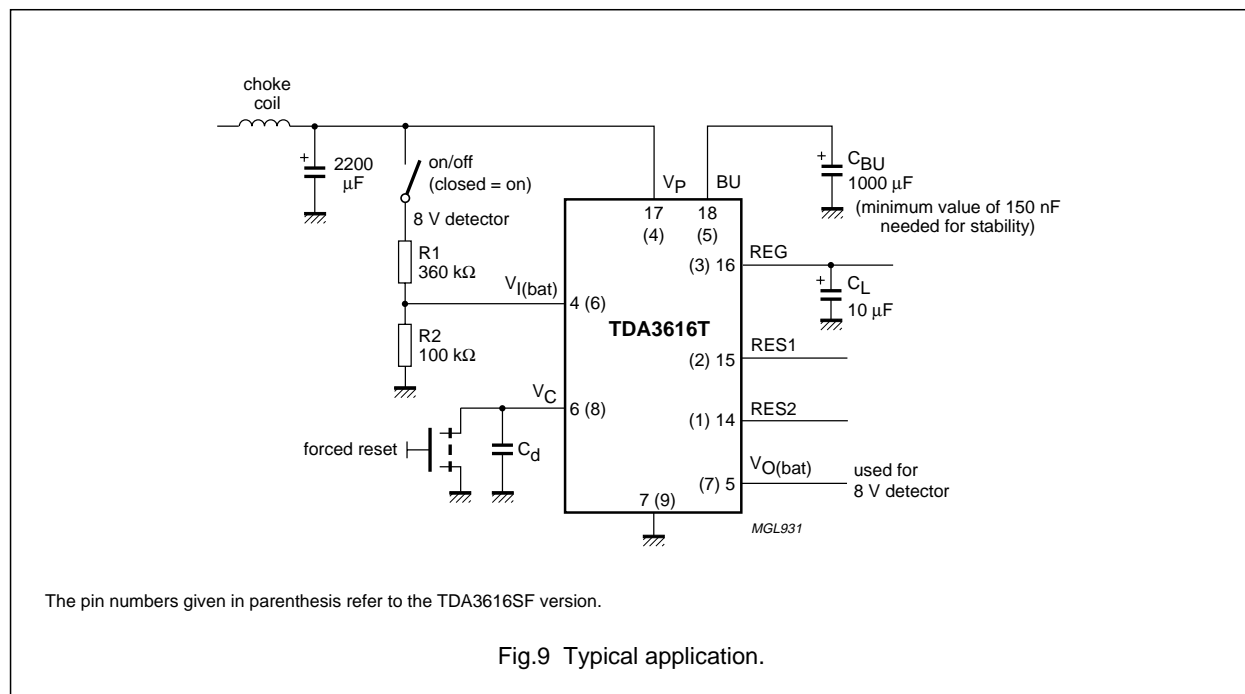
choke coil

+ 2200 μF

on/off (closed = on)

8 V detector

R1 360 kΩ

R2 100 kΩ

$V_{I(bat)}$ 4 (6)

$V_C$ 6 (8)

forced reset

$C_d$

$V_P$ 17 (4)

BU 18 (5)

TDA3616T

7 (9)

+ $C_{BU}$ 1000 μF (minimum value of 150 nF needed for stability)

REG (3) 16

+ $C_L$ 10 μF

RES1 (2) 15

RES2 (1) 14

$V_{O(bat)}$ (7) 5

used for 8 V detector

MGL931

The pin numbers given in parenthesis refer to the TDA3616SF version.

Fig.9 Typical application.